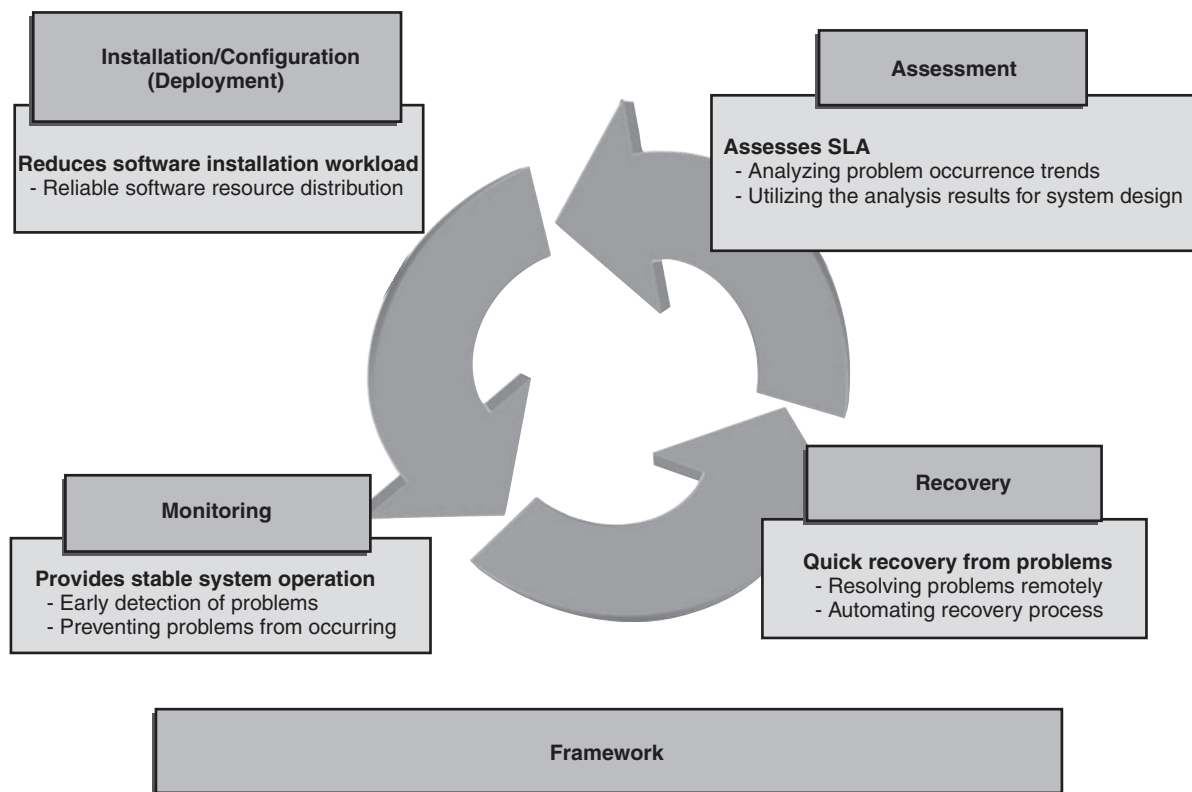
Installation/Configuration (Deployment)

Reduces software installation workload
- Reliable software resource distribution

Assessment

Assesses SLA
- Analyzing problem occurrence trends
- Utilizing the analysis results for system design

Monitoring

Provides stable system operation
- Early detection of problems
- Preventing problems from occurring

Recovery

Quick recovery from problems
- Resolving problems remotely
- Automating recovery process

Framework